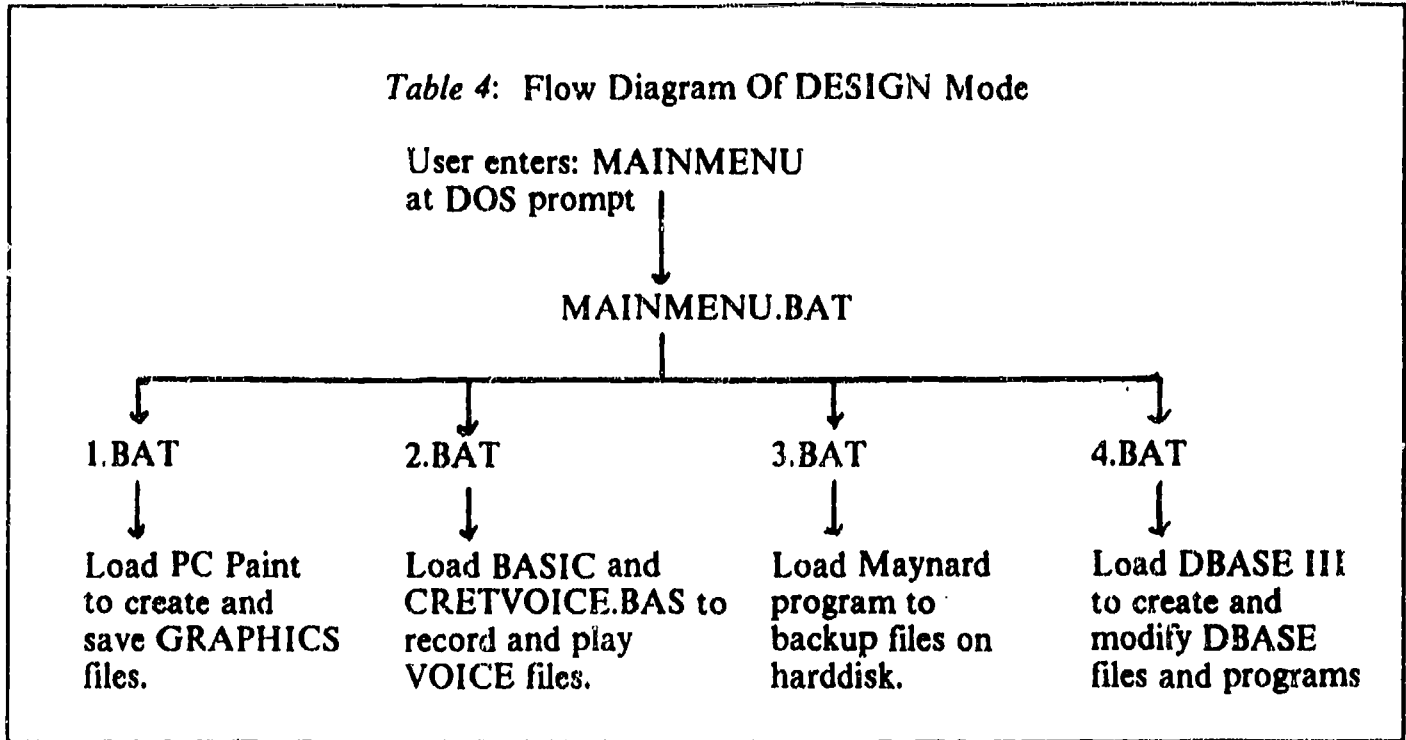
*Table 4*: Flow Diagram Of DESIGN Mode

User enters: MAINMENU at DOS prompt

MAINMENU.BAT

1.BAT

Load PC Paint to create and save GRAPHICS files.

2.BAT

Load BASIC and CRETVOICE.BAS to record and play VOICE files.

3.BAT

Load Maynard program to backup files on harddisk.

4.BAT

Load DBASE III to create and modify DBASE files and programs